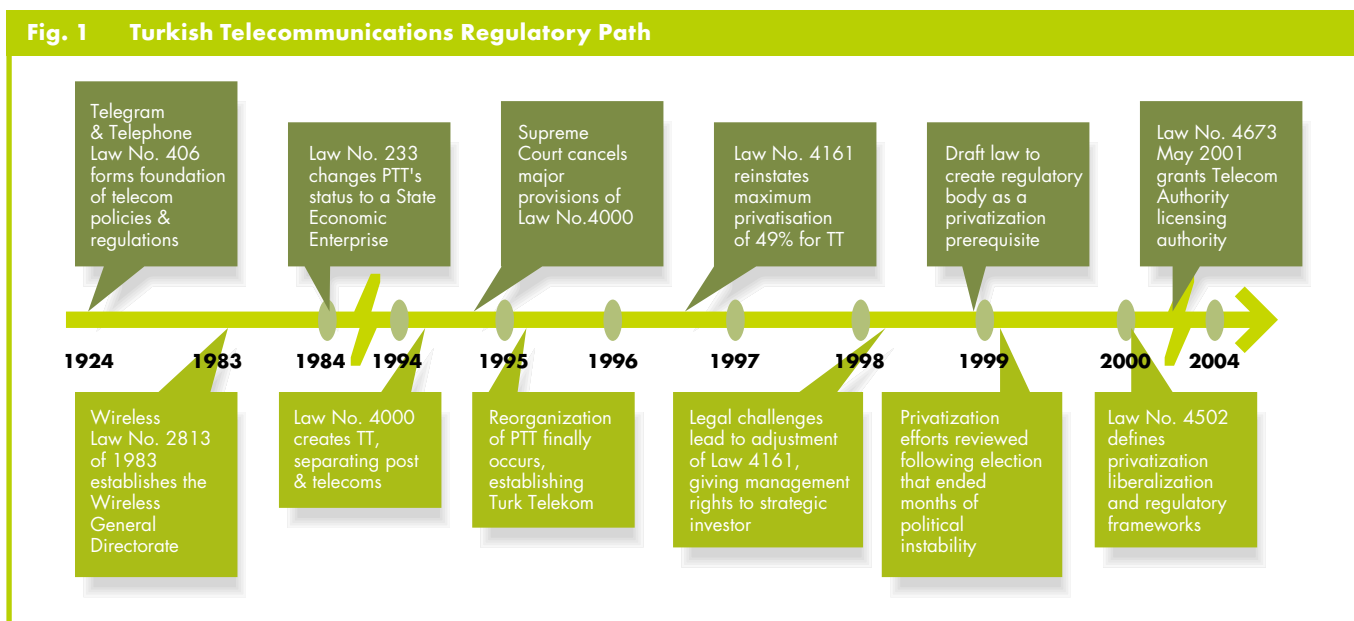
Fig. 1 Turkish Telecommunications Regulatory Path

Telegram & Telephone Law No. 406 forms foundation of telecom policies & regulations

Law No. 233 changes PTT's status to a State Economic Enterprise

Supreme Court cancels major provisions of Law No.4000

Law No. 4161 reinstates maximum privatisation of 49% for TT

Draft law to create regulatory body as a privatization prerequisite

Law No. 4673 May 2001 grants Telecom Authority licensing authority

1924 1983 1984 1994 1995 1996 1997 1998 1999 2000 2004

Wireless Law No. 2813 of 1983 establishes the Wireless General Directorate

Law No. 4000 creates TT, separating post & telecoms

Reorganization of PTT finally occurs, establishing Turk Telekom

Legal challenges lead to adjustment of Law 4161, giving management rights to strategic investor

Privatization efforts reviewed following election that ended months of political instability

Law No. 4502 defines privatization liberalization and regulatory frameworks